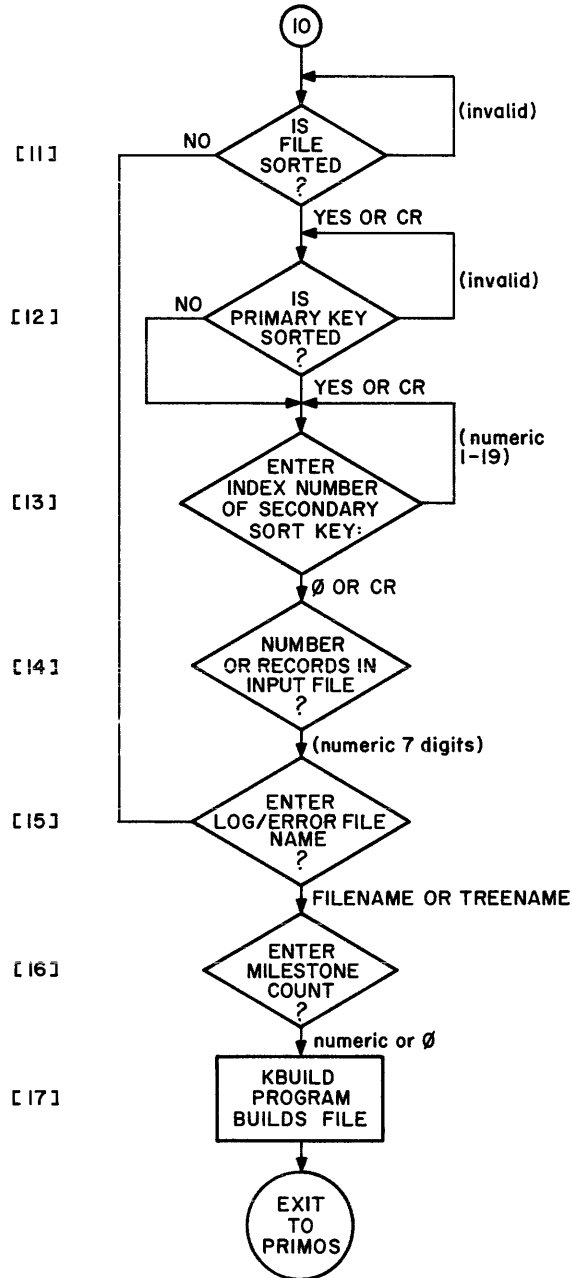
10

[11] IS FILE SORTED ?

NO

(invalid)

YES OR CR

[12] IS PRIMARY KEY SORTED ?

NO

(invalid)

YES OR CR

[13] ENTER INDEX NUMBER OF SECONDARY SORT KEY:

(numeric 1-19)

Ø OR CR

[14] NUMBER OR RECORDS IN INPUT FILE ?

(numeric 7 digits)

[15] ENTER LOG/ERROR FILE NAME ?

FILENAME OR TREENAME

[16] ENTER MILESTONE COUNT ?

numeric or Ø

[17] KBUILD PROGRAM BUILDS FILE

EXIT TO PRIMOS